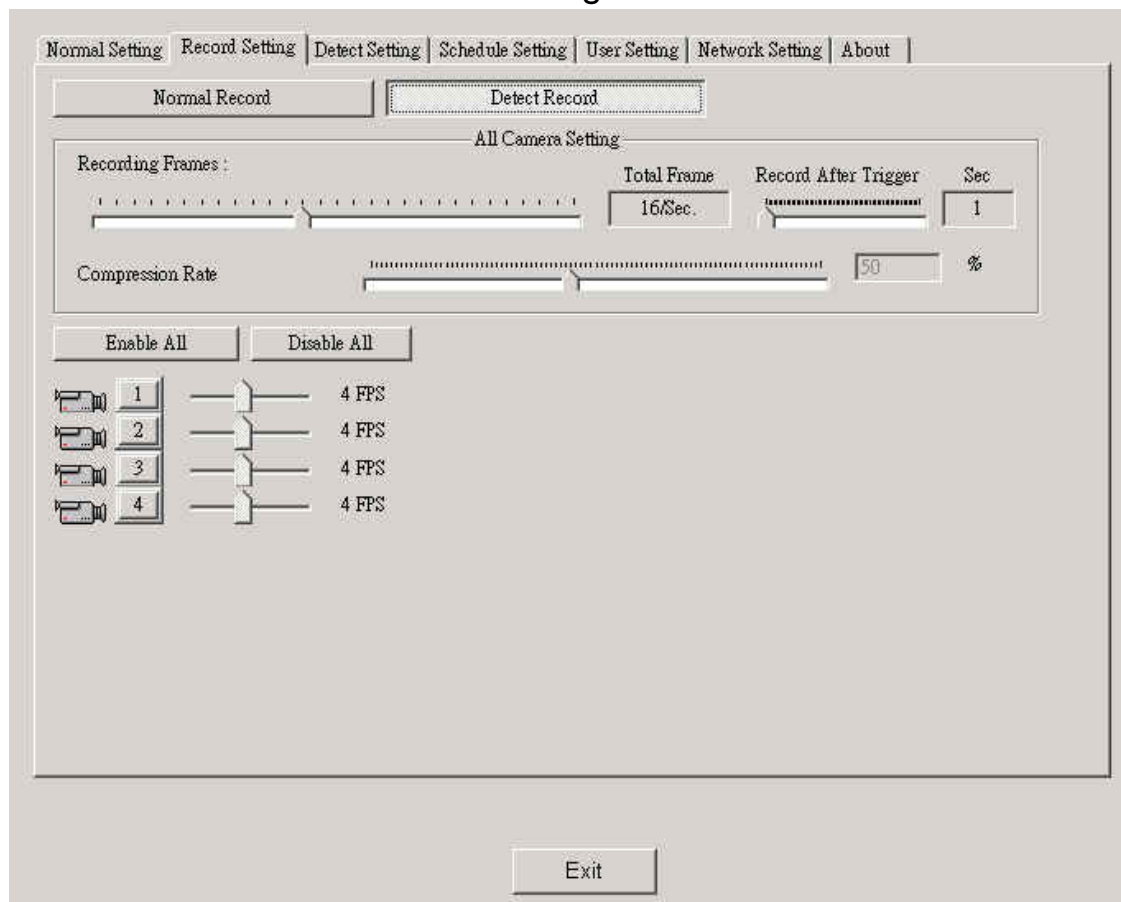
Normal Setting | Record Setting | Detect Setting | Schedule Setting | User Setting | Network Setting | About

Normal Record

Detect Record

All Camera Setting

Recording Frames :

Total Frame

16/Sec.

Record After Trigger

Sec

1

Compression Rate

50

%

Enable All

Disable All

1 4 FPS

2 4 FPS

3 4 FPS

4 4 FPS

Exit